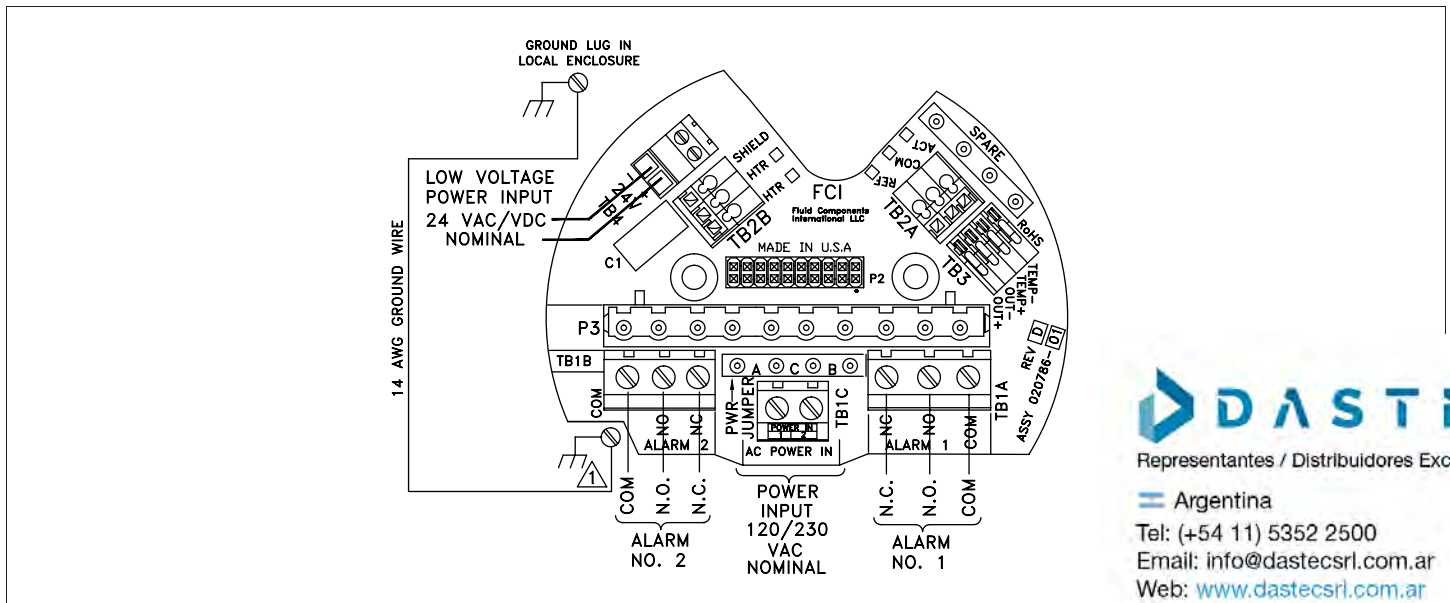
GROUND LUG IN LOCAL ENCLOSURE

LOW VOLTAGE POWER INPUT 24 VAC/VDC NOMINAL

14 AWG GROUND WIRE

24V
TB4
SHIELD
HTR
HTR
TB2B
C1
FCI
Fluid Components International LLC
MADE IN U.S.A
P2
COM
ACT
REF
SPARE
TB2A
RoHS
TB3
TEMP-
TEMP+
OUT-
OUT+
P3
TB1B
COM
NO
NC
ALARM 2
PWR JUMPER
A
C
B
POWER IN
1 2
TB1C
AC POWER IN
NC
NO
COM
ALARM 1
TB1A
REV D
ASSY 020786-01
1

COM
N.O.
N.C.
ALARM NO. 2

POWER INPUT 120/230 VAC NOMINAL

N.C.
N.O.
COM
ALARM NO. 1

DASTE
Representantes / Distribuidores Exc
Argentina
Tel: (+54 11) 5352 2500
Email: info@dastecsrl.com.ar
Web: www.dastecsrl.com.ar